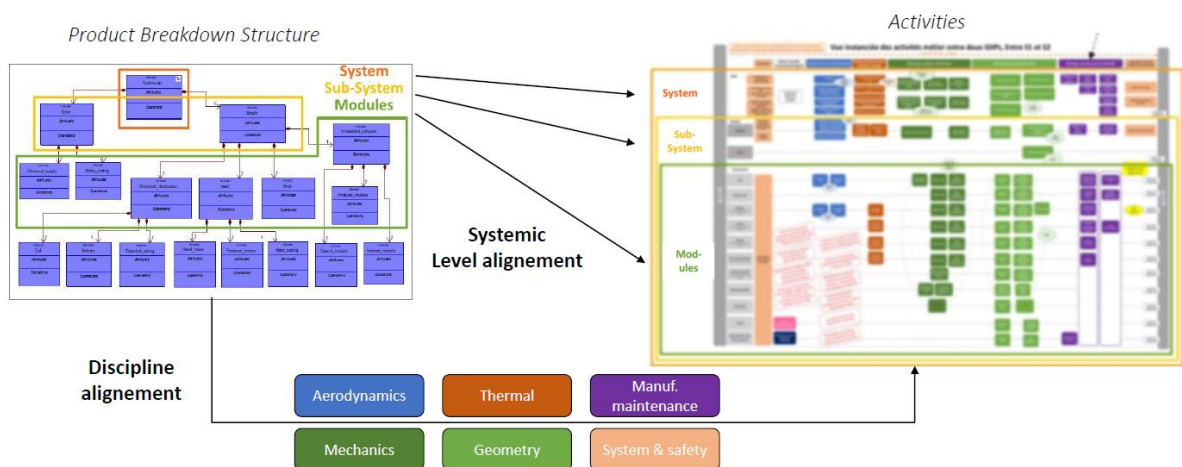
Product Breakdown Structure

System
Sub-System
Modules

Activities

System

Sub-System

Modules

Systemic
Level alignement

Discipline
alignement

Aerodynamics

Thermal

Manuf.
maintenance

Mechanics

Geometry

System & safety